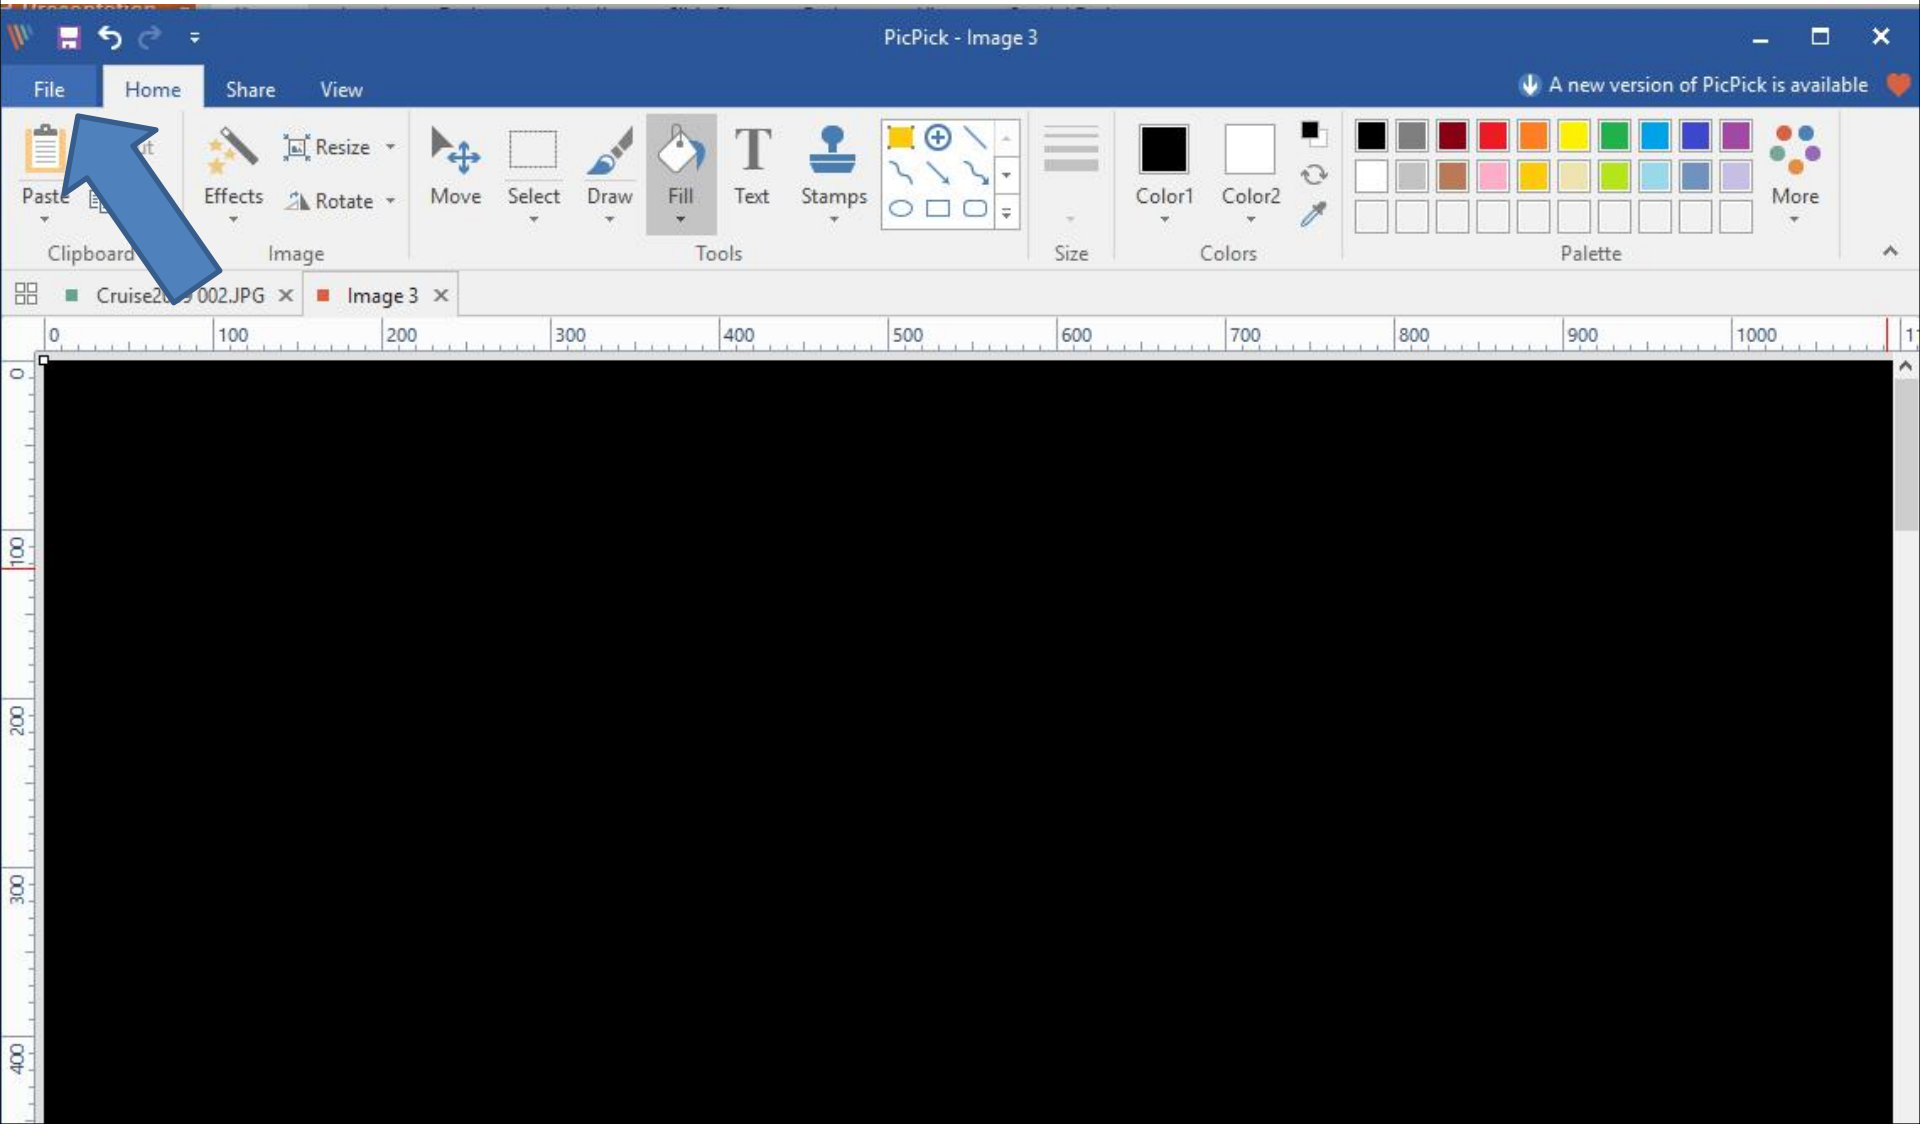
PicPick - Image 3

File Home Share View

A new version of PicPick is available

Paste

Clipboard

Effects

Resize

Rotate

Image

Move Select Draw Fill Text Stamps

Tools

Size

Color1 Color2

Colors

More

Palette

Cruise2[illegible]002.JPG × Image 3 ×

0 100 200 300 400 500 600 700 800 900 1000 1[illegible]

0 100 200 300 400